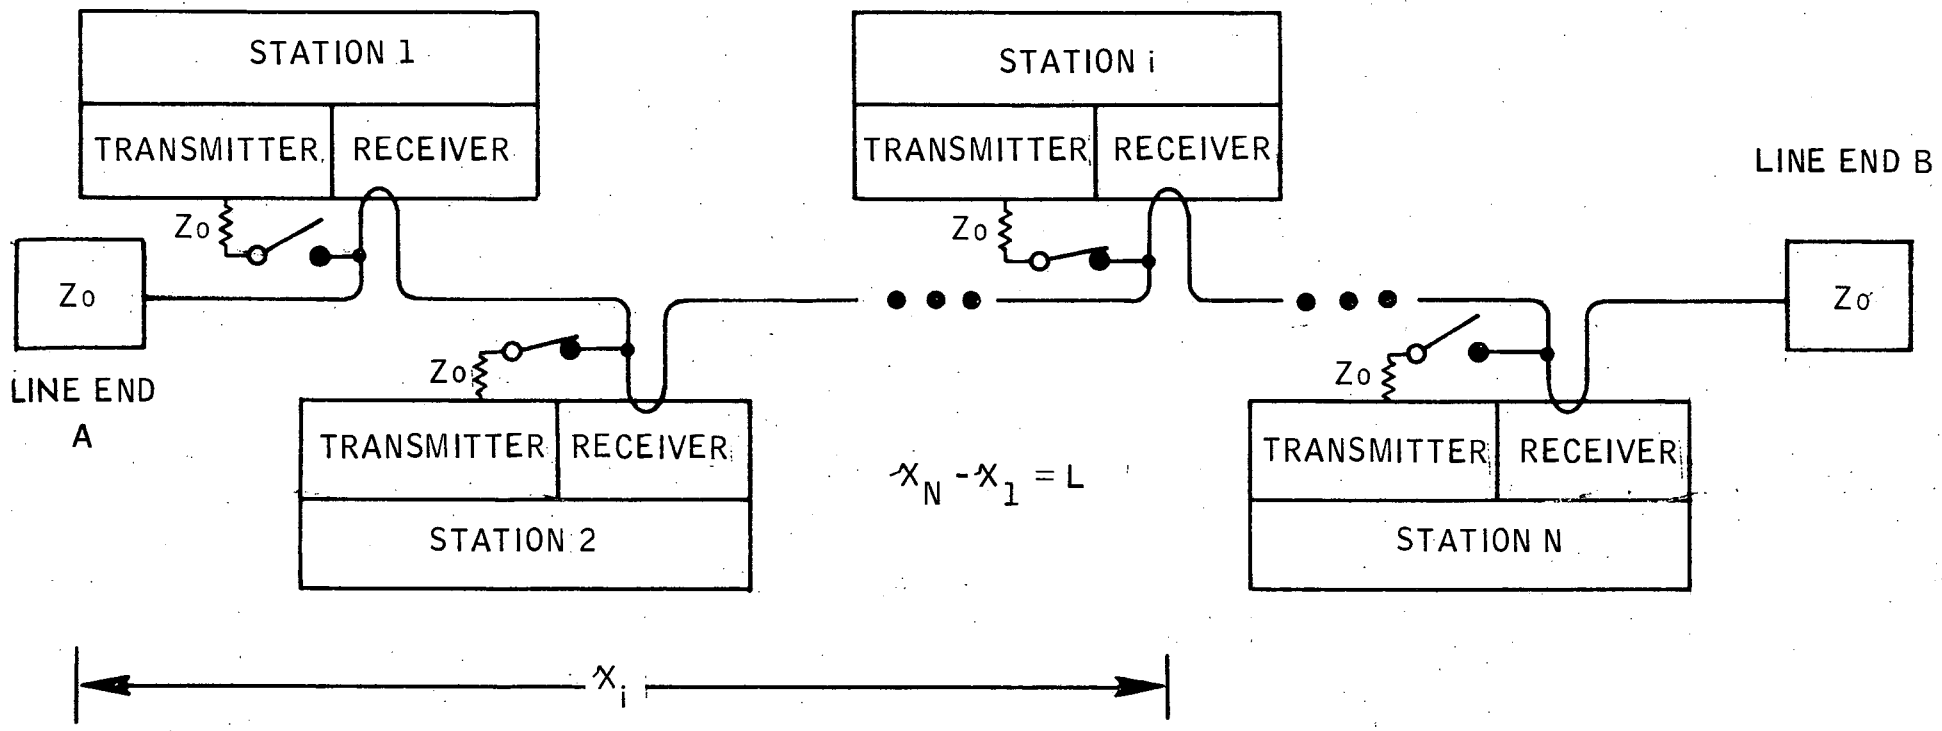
STATION 1

TRANSMITTER RECEIVER

STATION i

TRANSMITTER RECEIVER

LINE END B

Zo

Zo

Zo

Zo

LINE END A

Zo

Zo

TRANSMITTER RECEIVER

STATION 2

$x_N - x_1 = L$

Zo

TRANSMITTER RECEIVER

STATION N

$x_i$